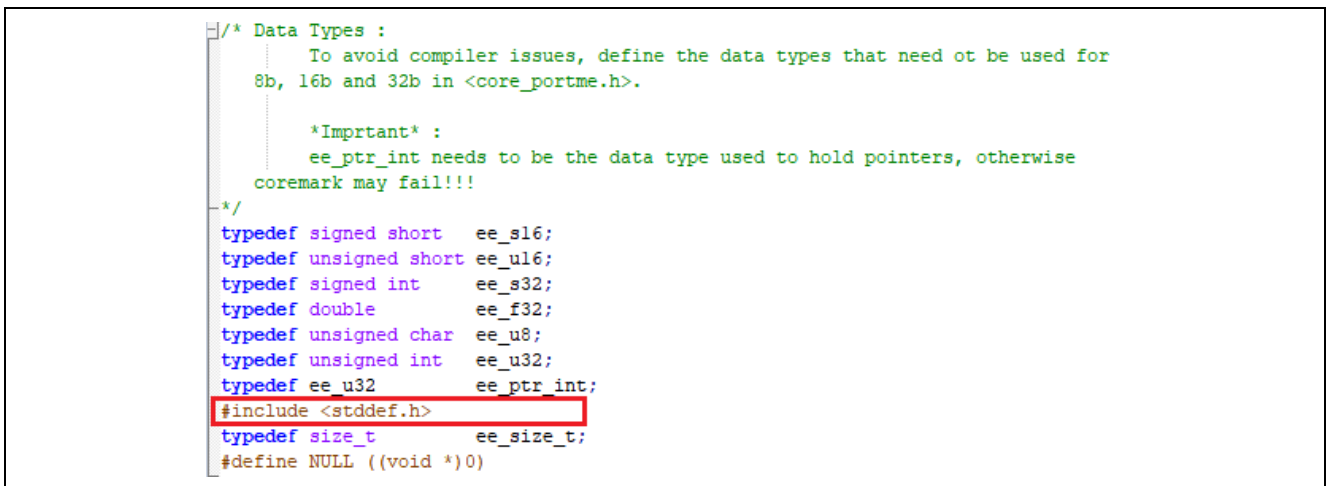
/* Data Types :
	To avoid compiler issues, define the data types that need ot be used for
8b, 16b and 32b in <core_portme.h>.

	*Imprtant* :
	ee_ptr_int needs to be the data type used to hold pointers, otherwise
coremark may fail!!!
*/
typedef signed short    ee_s16;
typedef unsigned short ee_u16;
typedef signed int      ee_s32;
typedef double          ee_f32;
typedef unsigned char  ee_u8;
typedef unsigned int   ee_u32;
typedef ee_u32          ee_ptr_int;
#include <stddef.h>
typedef size_t          ee_size_t;
#define NULL ((void *)0)